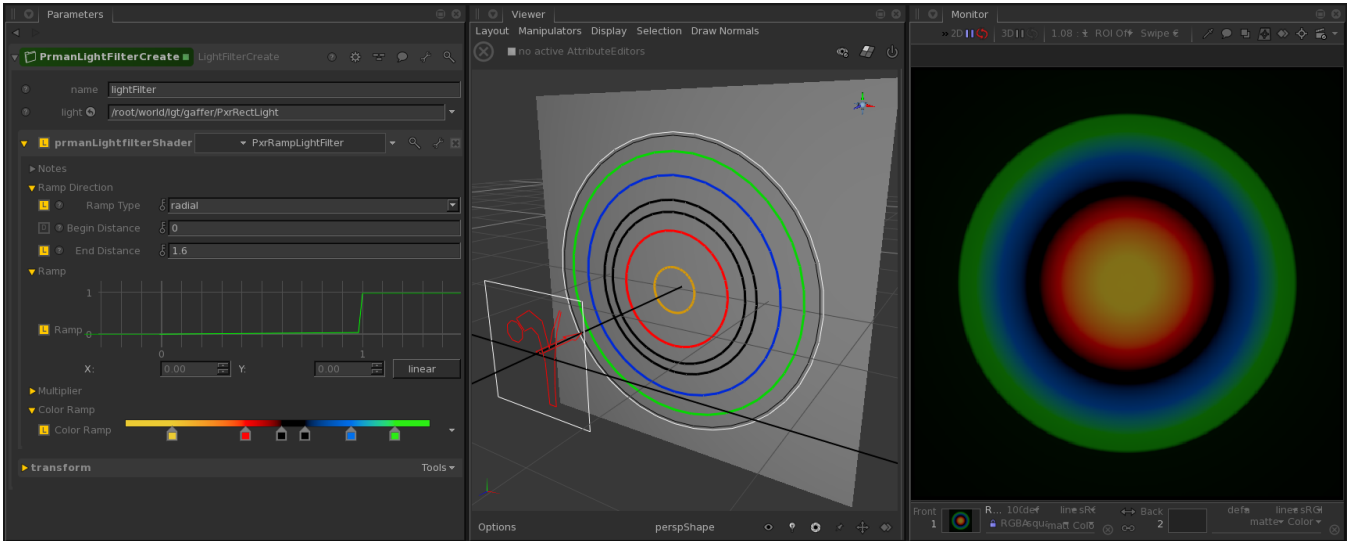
Parameters

PrmanLightFilterCreate LightFilterCreate

name lightFilter

light /root/world/lgt/gaffer/PxrRectLight

prmanLightfilterShader PxrRampLightFilter

Notes

Ramp Direction

Ramp Type radial

Begin Distance 0

End Distance 1.6

Ramp

1

Ramp 0

0 1

X: 0.00 Y: 0.00 linear

Multiplier

Color Ramp

Color Ramp

transform Tools

Viewer

Layout Manipulators Display Selection Draw Normals

no active AttributeEditors

Options perspShape

Monitor

2D 3D 1:08 ROI Off Swipe

Front 1 R... 10Cdef line sRG RGBA squ imat Colo Back 2 defe line sRGB matte Color